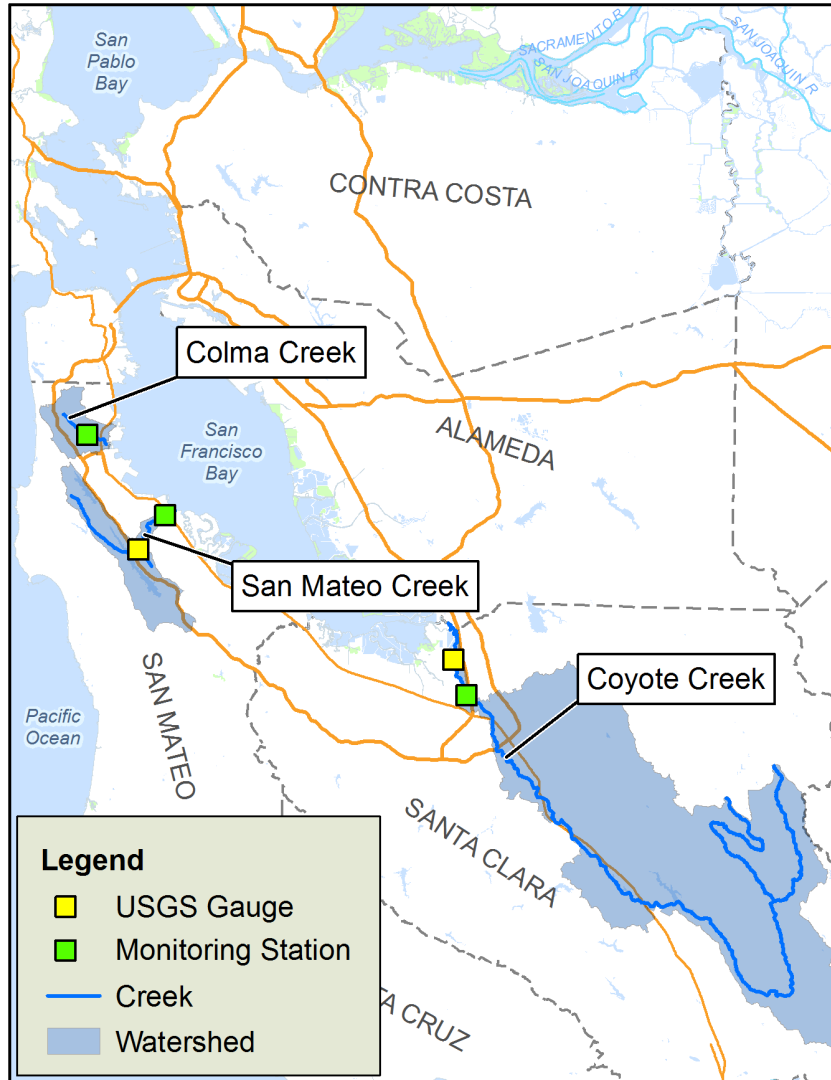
San Pablo Bay

SACRAMENTO R

SAN JOAQUIN R

SAN JOAQUIN R

CONTRA COSTA

Colma Creek

San Francisco Bay

ALAMEDA

San Mateo Creek

Coyote Creek

SAN MATEO

Pacific Ocean

SANTA CLARA

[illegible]TA CRUZ

Legend

USGS Gauge

Monitoring Station

Creek

Watershed